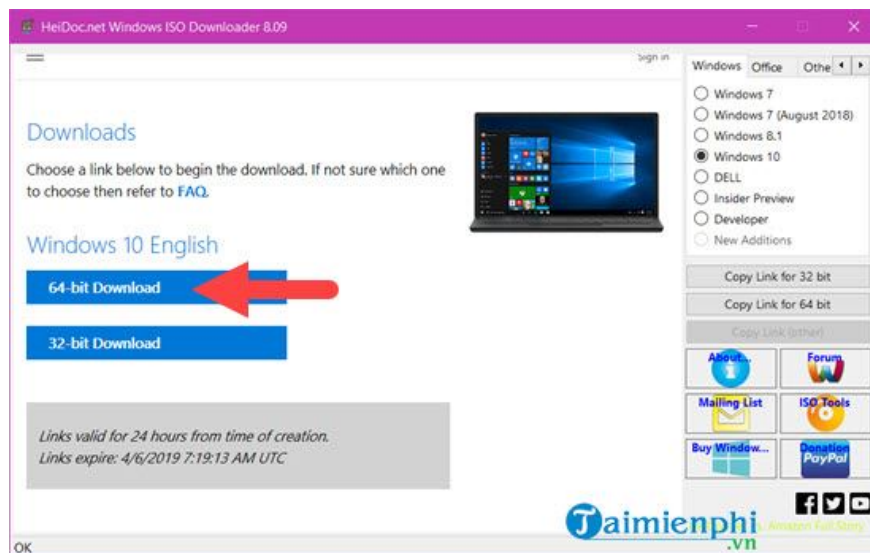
HeiDoc.net Windows ISO Downloader 8.09

Sign in

Downloads

Choose a link below to begin the download. If not sure which one to choose then refer to FAQ.

Windows 10 English

64-bit Download

32-bit Download

Links valid for 24 hours from time of creation.
Links expire: 4/6/2019 7:19:13 AM UTC

Windows Office Othe

Windows 7
Windows 7 (August 2018)
Windows 8.1
Windows 10
DELL
Insider Preview
Developer
New Additions

Copy Link for 32 bit
Copy Link for 64 bit
Copy Link (other)

About...
Forum
Mailing List
ISO Tools
Buy Window...
Donation PayPal

Taimienphi .vn

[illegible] Amazon Full Story

OK